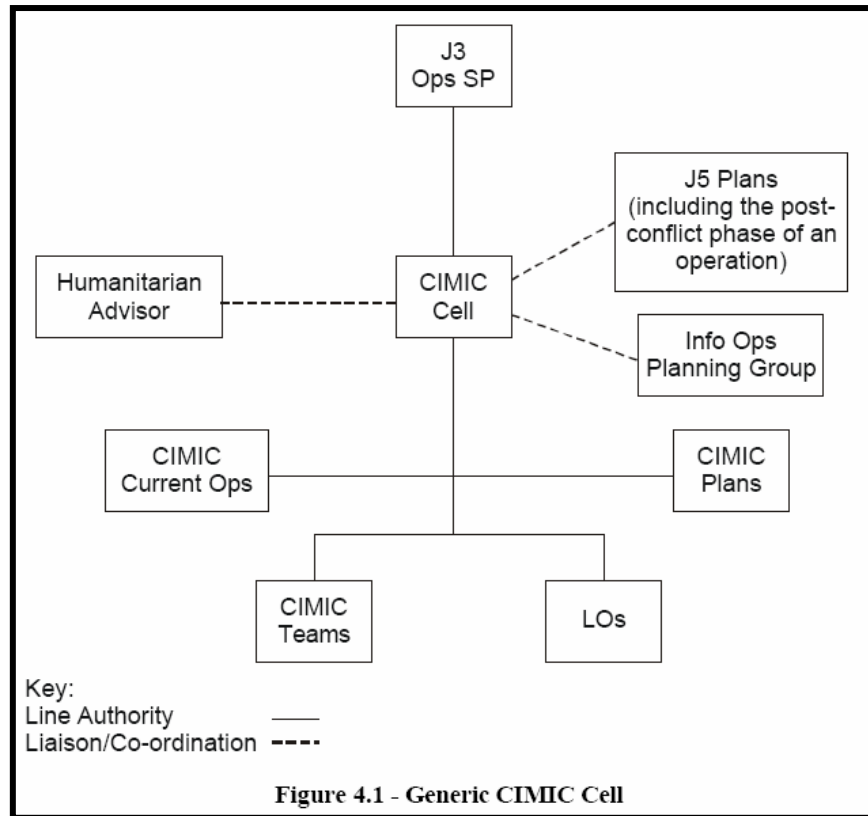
J3
Ops SP

J5 Plans
(including the post-conflict phase of an operation)

Humanitarian
Advisor

CIMIC
Cell

Info Ops
Planning Group

CIMIC
Current Ops

CIMIC
Plans

CIMIC
Teams

LOs

Key:
Line Authority
Liaison/Co-ordination

Figure 4.1 - Generic CIMIC Cell